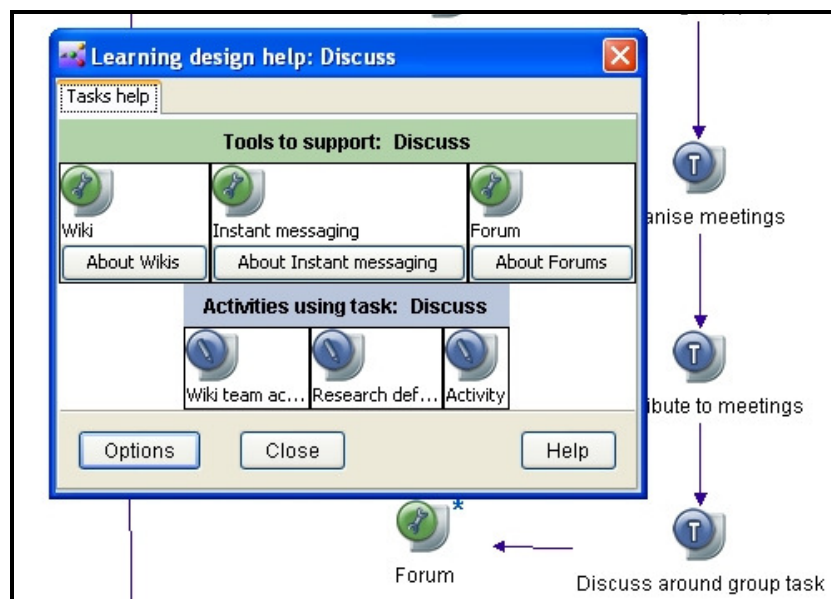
Learning design help: Discuss

Tasks help

Tools to support: Discuss

| Wiki | Instant messaging | Forum |
|---|---|---|
| About Wikis | About Instant messaging | About Forums |

Activities using task: Discuss

| Wiki team ac... | Research def... | Activity |
|---|---|---|

Options Close Help

anise meetings

ibute to meetings

Forum

Discuss around group task